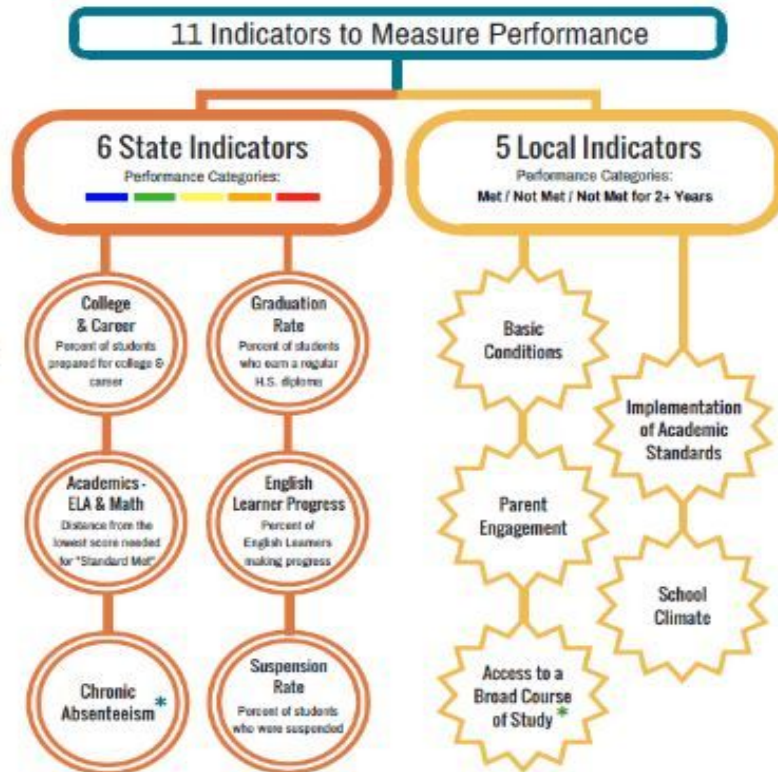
11 Indicators to Measure Performance

6 State Indicators
Performance Categories:

5 Local Indicators
Performance Categories:
Met / Not Met / Not Met for 2+ Years

College & Career
Percent of students prepared for college & career

Graduation Rate
Percent of students who earn a regular H.S. diploma

Academics - ELA & Math
Distance from the lowest score needed for "Standard Met"

English Learner Progress
Percent of English Learners making progress

Chronic Absenteeism *

Suspension Rate
Percent of students who were suspended

Basic Conditions

Parent Engagement

Access to a Broad Course of Study *

Implementation of Academic Standards

School Climate